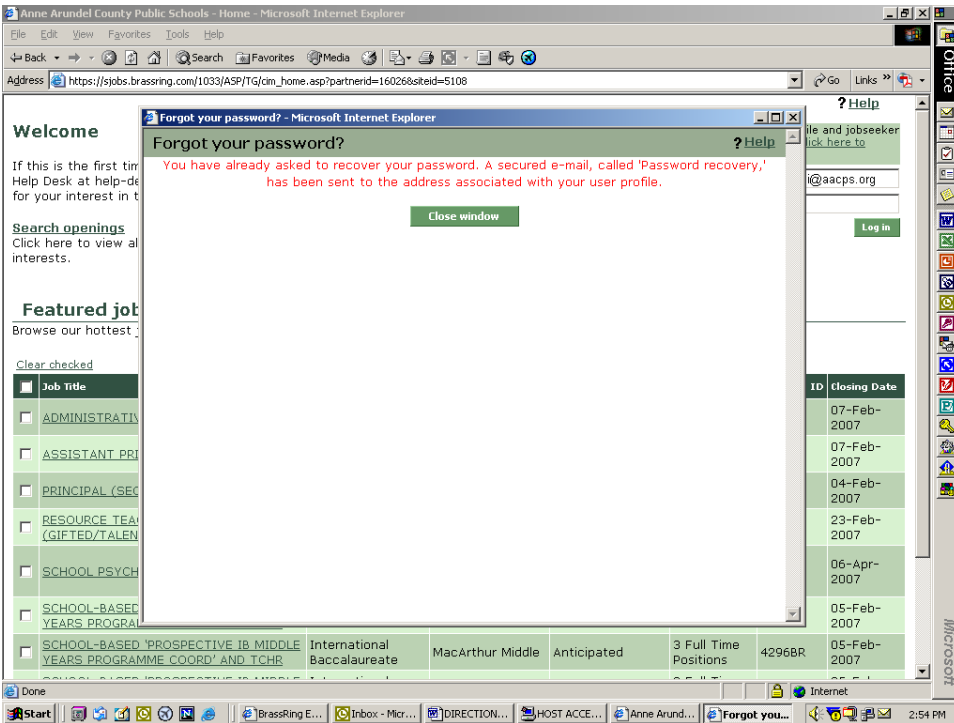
Anne Arundel County Public Schools - Home - Microsoft Internet Explorer

File Edit View Favorites Tools Help

Back Search Favorites Media

Address https://sjobs.brassring.com/1033/ASP/TG/cim_home.asp?partnerid=16026&siteid=5108

Go Links

Office

? Help

Welcome

If this is the first tim Help Desk at help-de for your interest in t

ile and jobseeker lick here to

i@aacps.org

Log in

Search openings
Click here to view al interests.

Featured job
Browse our hottest

Clear checked

| | Job Title | | | | | ID | Closing Date |
|---|---|---|---|---|---|---|---|
| | ADMINISTRATI | | | | | | 07-Feb-2007 |
| | ASSISTANT PRI | | | | | | 07-Feb-2007 |
| | PRINCIPAL (SEC | | | | | | 04-Feb-2007 |
| | RESOURCE TEA (GIFTED/TALEN | | | | | | 23-Feb-2007 |
| | SCHOOL PSYCH | | | | | | 06-Apr-2007 |
| | SCHOOL-BASED YEARS PROGRA | | | | | | 05-Feb-2007 |
| | SCHOOL-BASED 'PROSPECTIVE IB MIDDLE YEARS PROGRAMME COORD' AND TCHR | International Baccalaureate | MacArthur Middle | Anticipated | 3 Full Time Positions | 4296BR | 05-Feb-2007 |

Forgot your password? - Microsoft Internet Explorer

Forgot your password?

? Help

You have already asked to recover your password. A secured e-mail, called 'Password recovery,' has been sent to the address associated with your user profile.

Close window

Done

Internet

Start BrassRing E... Inbox - Micr... DIRECTION... HOST ACCE... Anne Arund... Forgot you...

2:54 PM

Microsoft